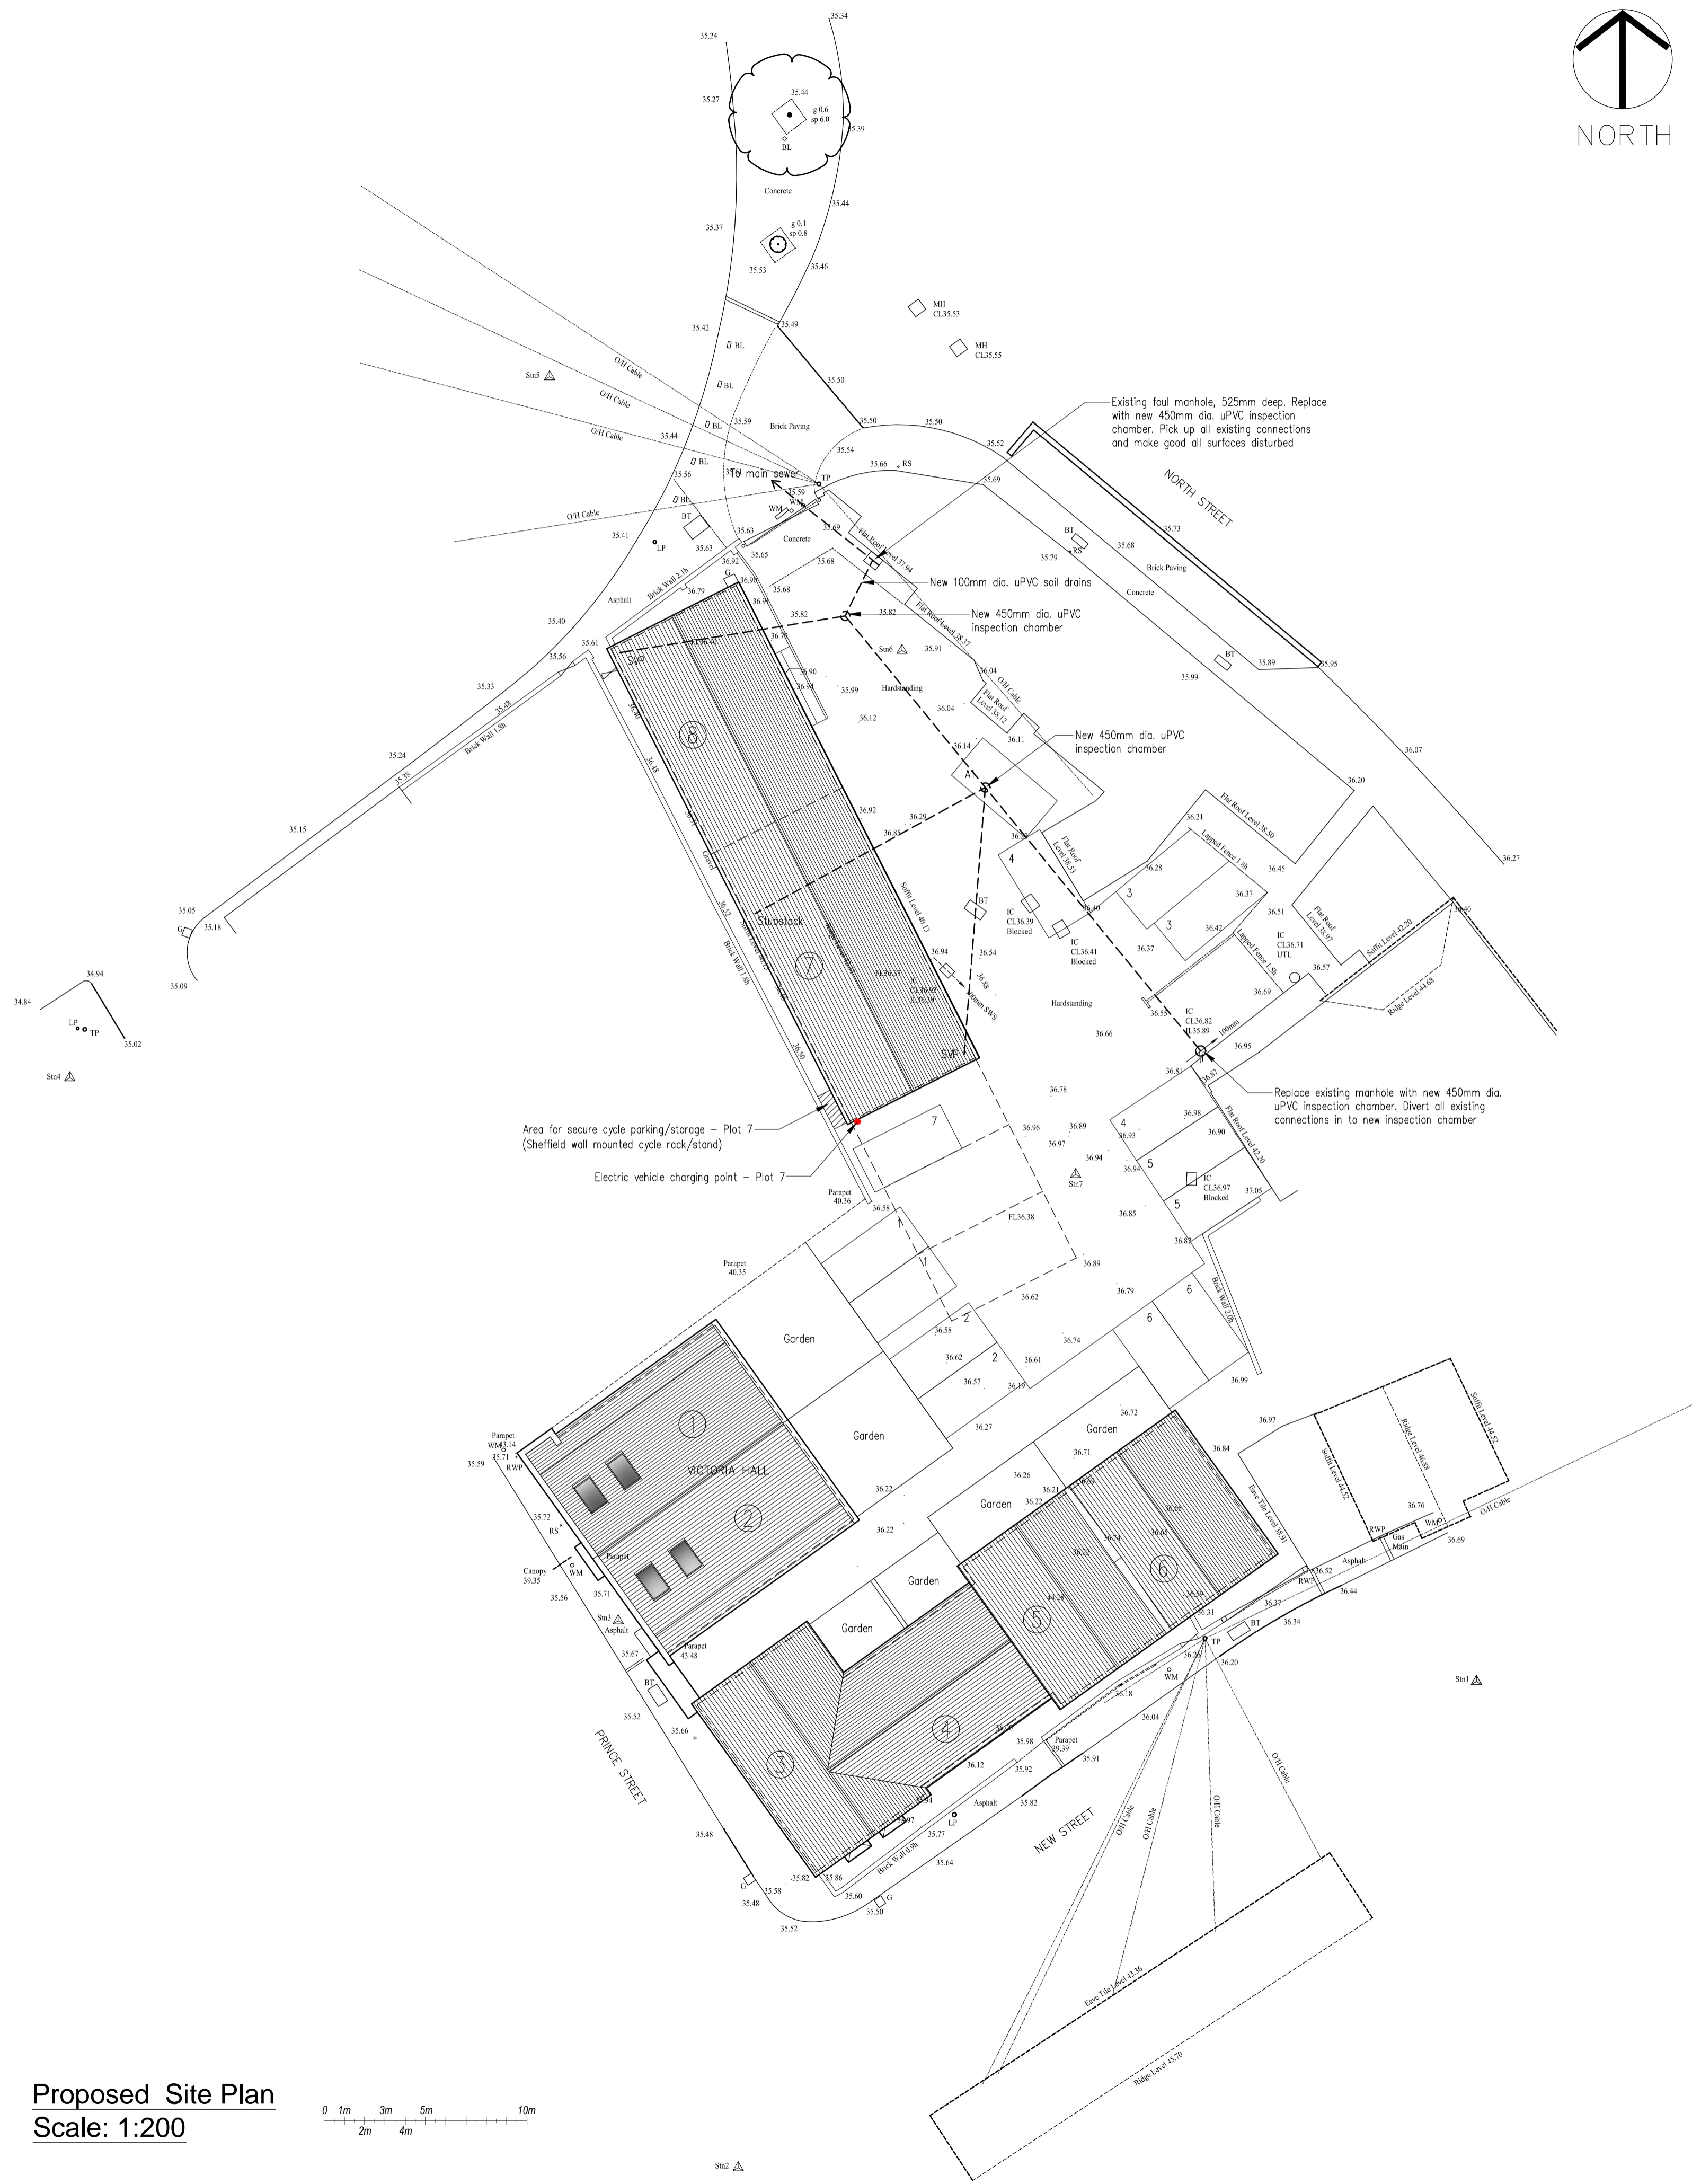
NORTH

Existing foul manhole, 525mm deep. Replace with new 450mm dia. uPVC inspection chamber. Pick up all existing connections and make good all surfaces disturbed

NORTH STREET

To main sewer

New 100mm dia. uPVC soil drains

New 450mm dia. uPVC inspection chamber

New 450mm dia. uPVC inspection chamber

Replace existing manhole with new 450mm dia. uPVC inspection chamber. Divert all existing connections in to new inspection chamber

Area for secure cycle parking/storage – Plot 7
(Sheffield wall mounted cycle rack/stand)

Electric vehicle charging point – Plot 7

Stubstack

SVP

SVP

VICTORIA HALL

Garden

Garden

Garden

Garden

Garden

Garden

PRINCE STREET

NEW STREET

Concrete

Brick Paving

Hardstanding

Hardstanding

Asphalt

Asphalt

Asphalt

O/H Cable

O/H Cable

O/H Cable

O/H Cable

O/H Cable

Brick Wall 2.1h

Brick Wall 1.8h

Brick Wall 1.8h

Brick Wall 2.0h

Brick Wall 0.9h

Flat Roof Level 37.94

Flat Roof Level 38.37

Flat Roof Level 38.50

Flat Roof Level 42.30

Lapped Fence 1.8h

Lapped Fence 1.8h

Soffit Level 40.13

Soffit Level 42.20

Soffit Level 44.52

Ridge Level 44.68

Ridge Level 46.86

Eave Tile Level 38.91

Eave Tile Level 43.36

Ridge Level 45.70

Parapet 40.36

Parapet 40.35

Parapet 43.14

Parapet 43.48

Parapet 39.39

Canopy 39.35

MH CL35.53

MH CL35.55

IC CL36.39 Blocked

IC CL36.41 Blocked

IC CL36.71 UTL

IC CL36.82 IL35.89

IC CL36.97 Blocked

FL36.37

FL36.38

100mm SWS

Stn1

Stn2

Stn3

Stn4

Stn5

Stn6

Stn7

1 2 3 4 5 6 7 8

Proposed Site Plan
Scale: 1:200

0 1m 3m 5m 10m
2m 4m